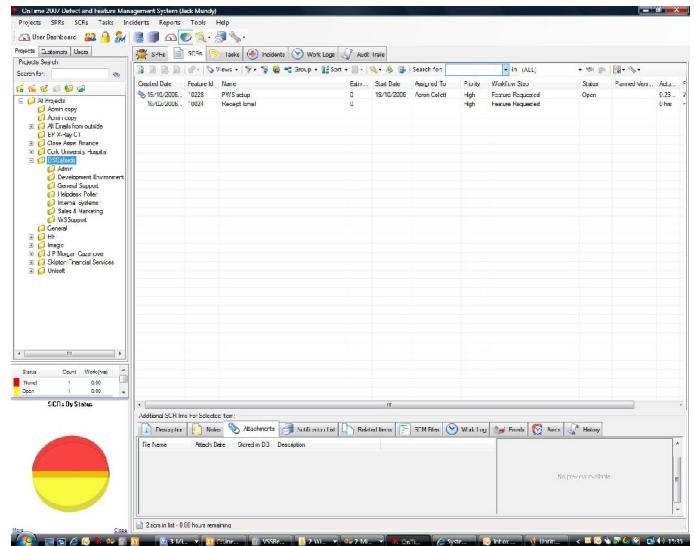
OnTime 2007 Defect and Feature Management System (Jack Mundy)

Projects SPRs SCRs Tasks Incidents Reports Tools Help

User Dashboard

Projects Customers Users

Projects Search

Search for:

All Projects
Admin copy
Azure copy
All Emails from outside
EPR-Key CT
Close Asset Finance
Cork University Hospital
VSCollects
Admin
Development Environment
General Support
Helpdesk Poller
Internal Systems
Sales & Marketing
WS Support
General
HR
Image
J P Morgan Cazenove
Skipton Financial Services
Unicell

| Status | Count | Work (hrs) |
|---|---|---|
| Closed | 1 | 0.00 |
| Open | 1 | 0.00 |

SCRs By Status

More

Close

SPRs SCRs Tasks Incidents Work Logs Audit Trails

Views Group Sort Search for: in (ALL)

| Created Date | Feature Id | Name | Estim... | Start Date | Assigned To | Priority | Workflow Step | Status | Planned Vers... | Actu... |
|---|---|---|---|---|---|---|---|---|---|---|
| 16/10/2006... | 00228 | PWS setup | 0 | 16/10/2006 | Aaron Collett | High | Feature Requested | Open | | 0.25 ... |
| 16/10/2006... | 00024 | Receipt Email | 0 | | | High | Feature Requested | | | 0 hrs |

Additional SCR Info For Selected Item

Description Notes Attachments Notification List Related Items SCR Files Work Log Emails Alerts History

| File Name | Attach Date | Stored in DB | Description |
|---|---|---|---|

No preview available

2 items in list - 0.00 hours remaining